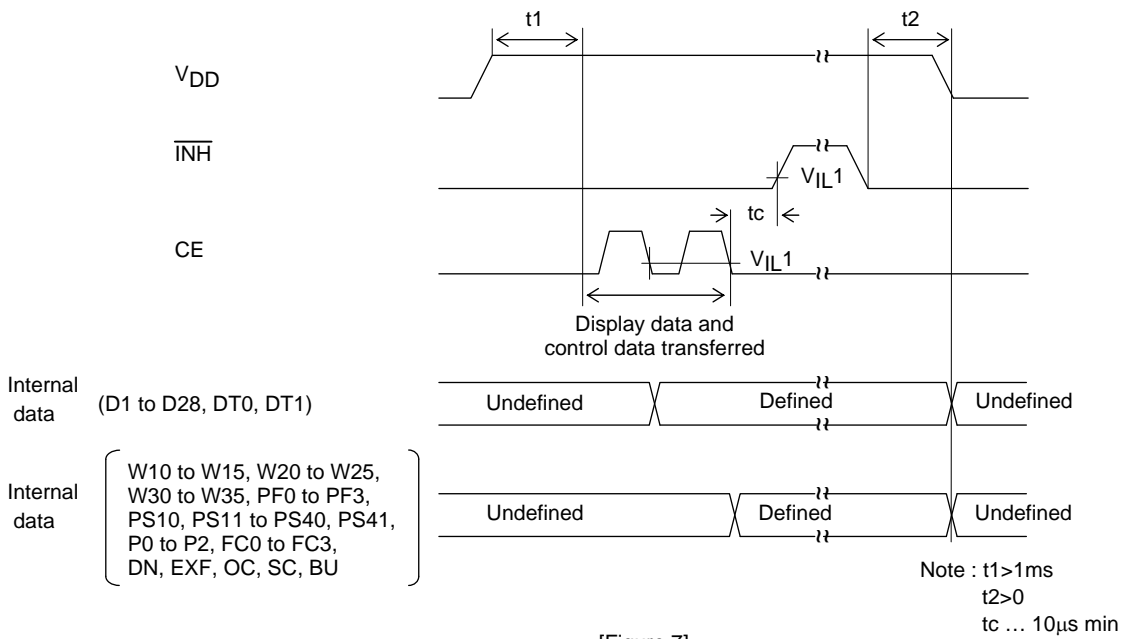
t1

t2

$V_{DD}$

$\overline{INH}$

$V_{IL}1$

tc

CE

$V_{IL}1$

Display data and control data transferred

Internal data

(D1 to D28, DT0, DT1)

Undefined

Defined

Undefined

Internal data

W10 to W15, W20 to W25, W30 to W35, PF0 to PF3, PS10, PS11 to PS40, PS41, P0 to P2, FC0 to FC3, DN, EXF, OC, SC, BU

Undefined

Defined

Undefined

Note : t1>1ms
t2>0
tc … 10μs min

[Figure 7]